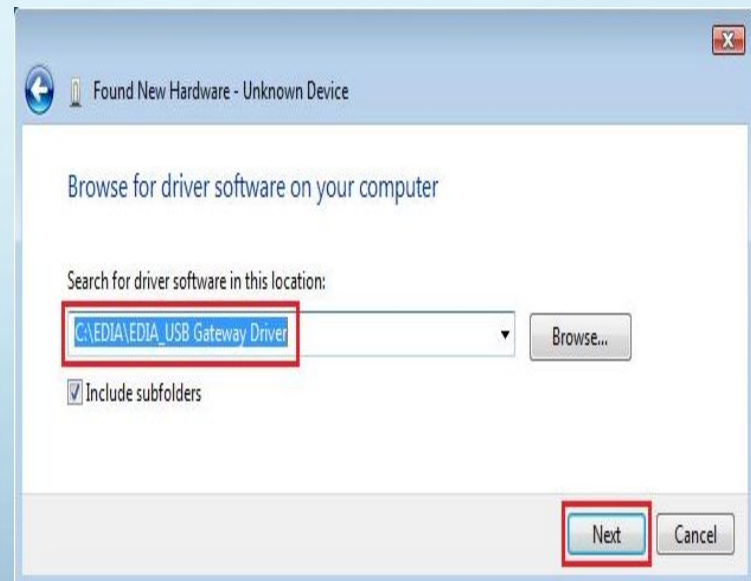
Found New Hardware - Unknown Device

Browse for driver software on your computer

Search for driver software in this location:

C:\EDIA\EDIA_USB Gateway Driver

Browse...

Include subfolders

Next

Cancel